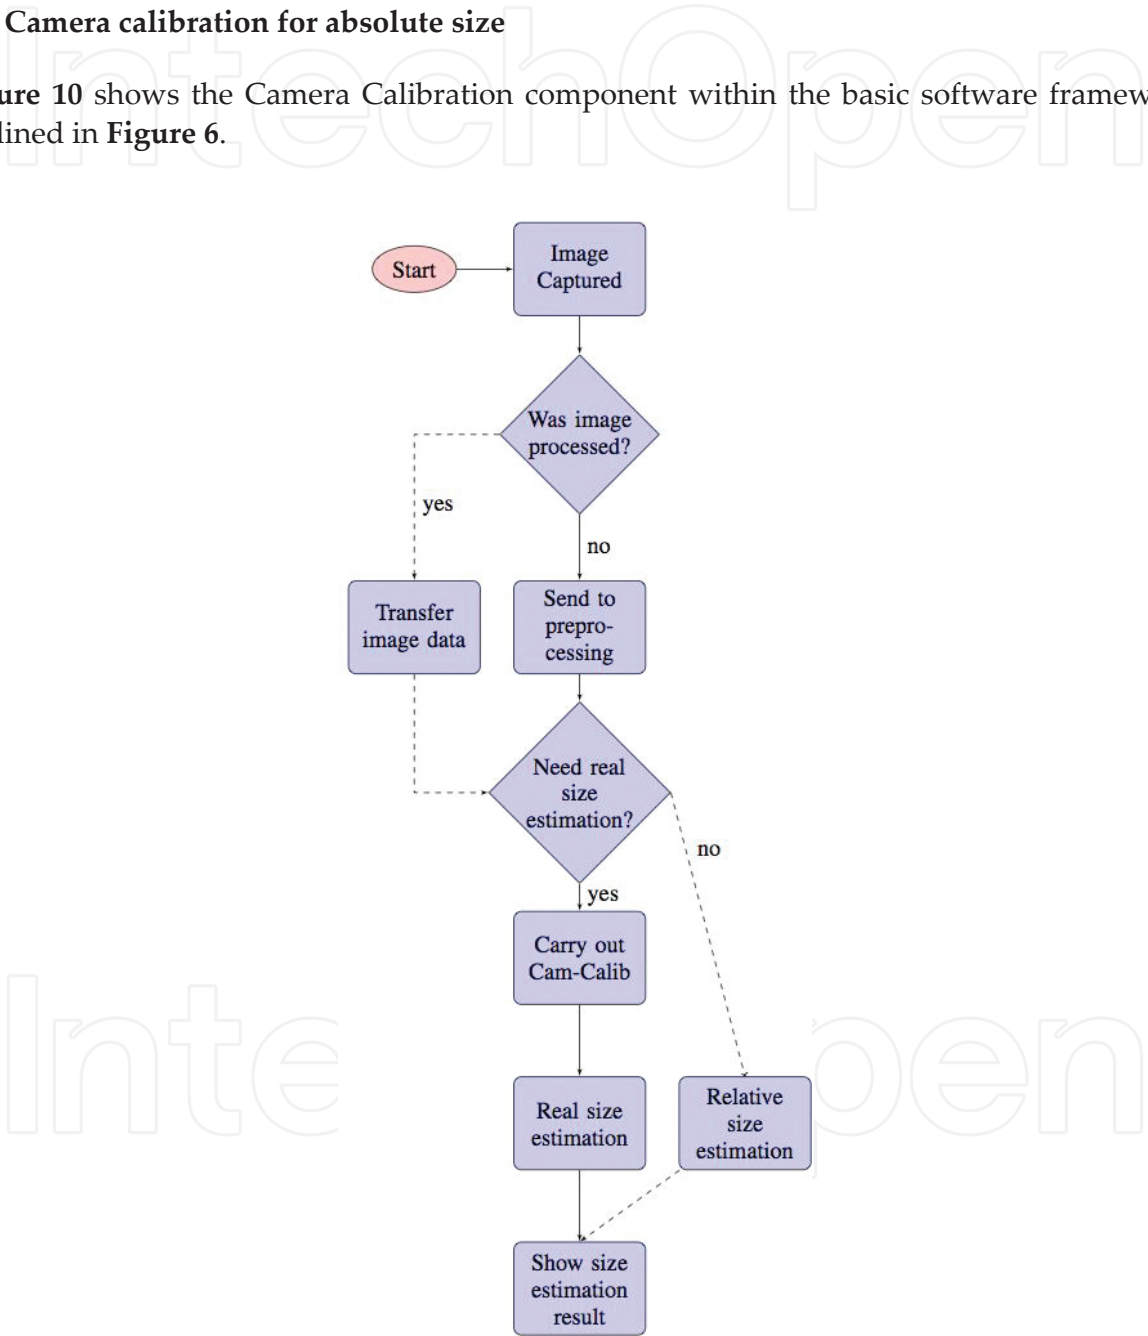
Camera calibration for absolute size

ure 10 shows the Camera Calibration component within the basic software framew lined in Figure 6.

Start

Image Captured

Was image processed?

yes

no

Transfer image data

Send to preprocessing

Need real size estimation?

no

yes

Carry out Cam-Calib

Real size estimation

Relative size estimation

Show size estimation result